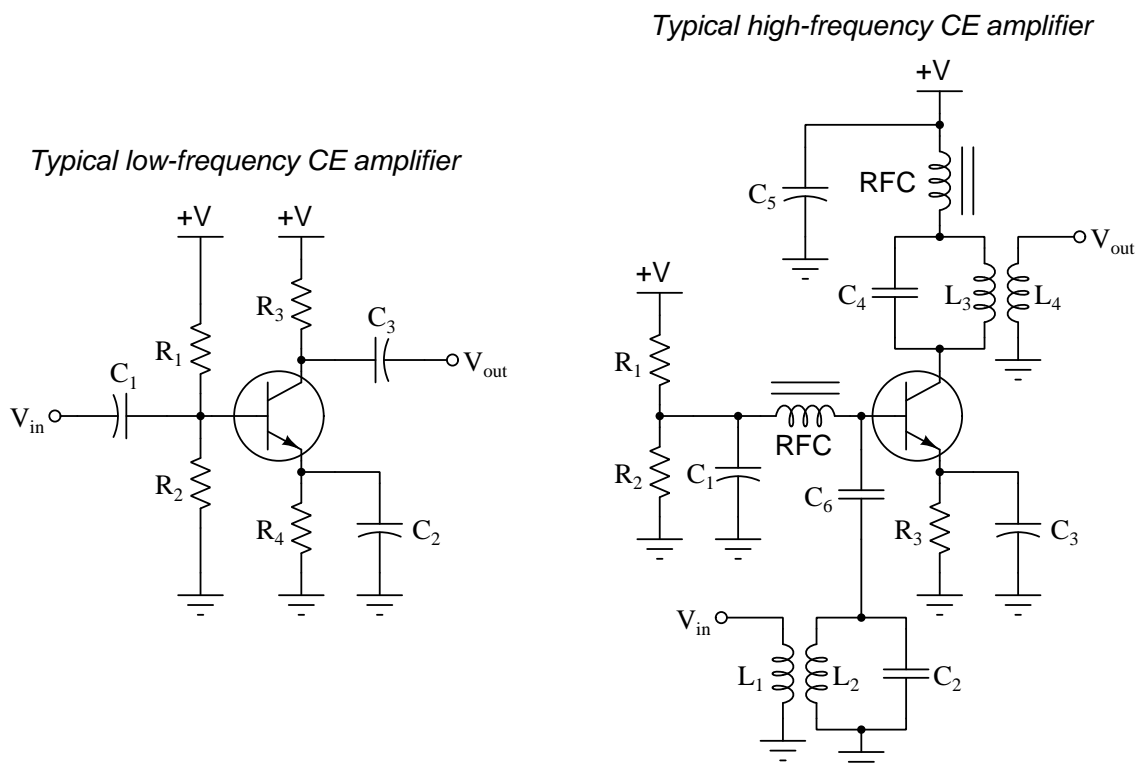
Typical high-frequency CE amplifier

Typical low-frequency CE amplifier

+V
+V
$R_3$
$C_3$
$V_{out}$
$R_1$
$C_1$
$V_{in}$
$R_2$
$R_4$
$C_2$

+V
$C_5$
RFC
$V_{out}$
$C_4$
$L_3$
$L_4$
+V
$R_1$
RFC
$R_2$
$C_1$
$C_6$
$R_3$
$C_3$
$V_{in}$
$L_1$
$L_2$
$C_2$